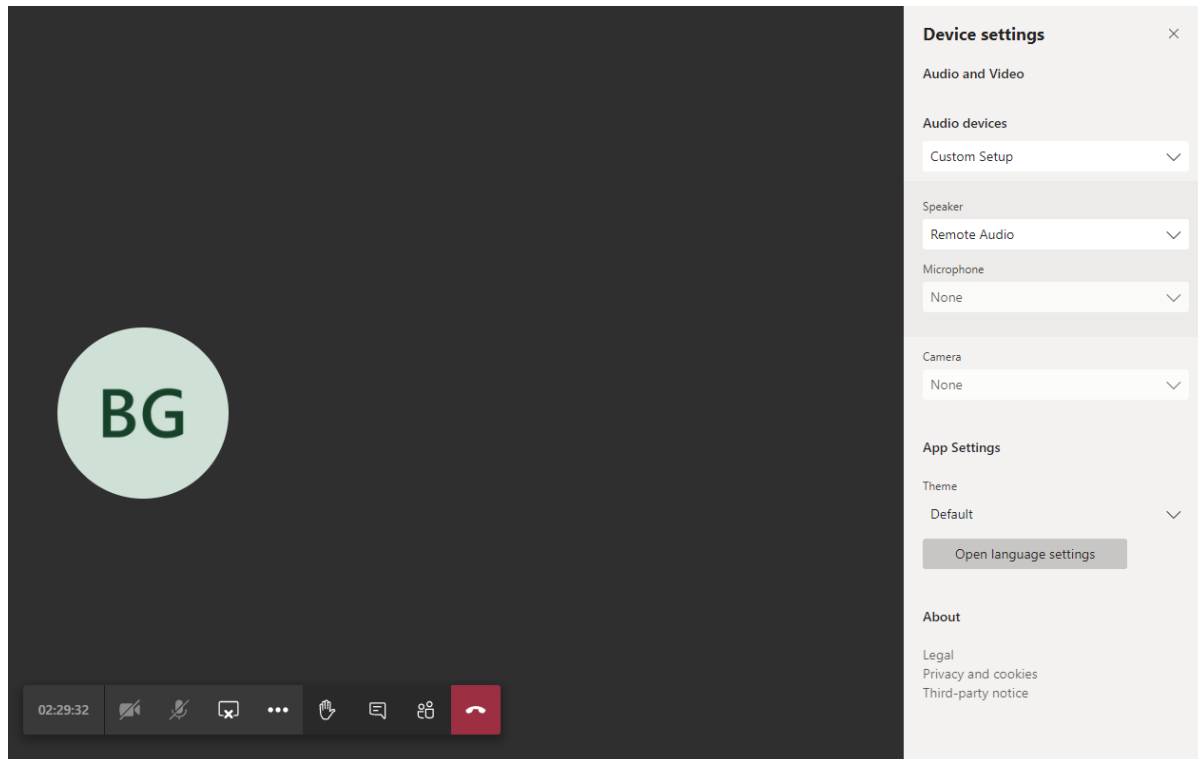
BG

02:29:32

Device settings

Audio and Video

Audio devices

Custom Setup

Speaker

Remote Audio

Microphone

None

Camera

None

App Settings

Theme

Default

Open language settings

About

Legal
Privacy and cookies
Third-party notice